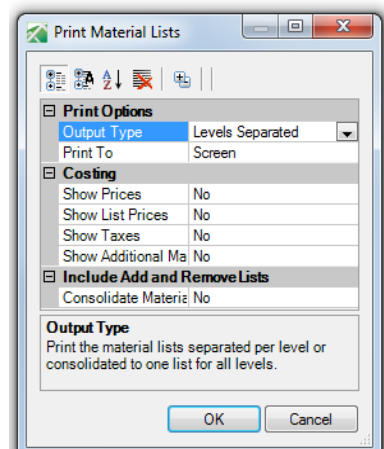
Print Material Lists

Print Options

| | |
|---|---|
| Output Type | Levels Separated |
| Print To | Screen |

Costing

| | |
|---|---|
| Show Prices | No |
| Show List Prices | No |
| Show Taxes | No |
| Show Additional Ma | No |

Include Add and Remove Lists

| | |
|---|---|
| Consolidate Materia | No |

Output Type
Print the material lists separated per level or consolidated to one list for all levels.

OK Cancel